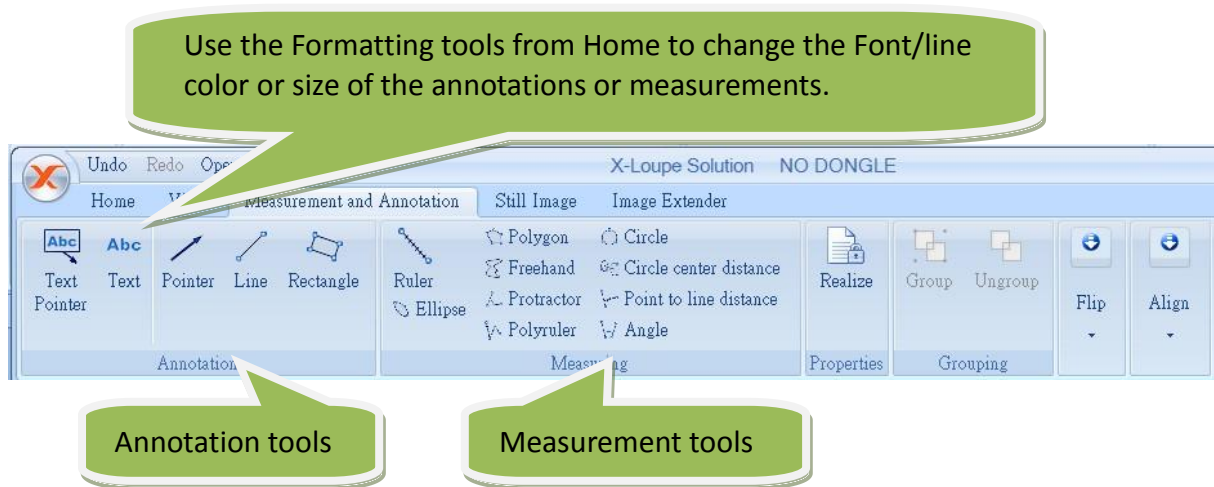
Use the Formatting tools from Home to change the Font/line color or size of the annotations or measurements.

Undo Redo Ope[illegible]

X-Loupe Solution NO DONGLE

Home W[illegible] Measurement and Annotation Still Image Image Extender

Abc Text Pointer

Abc Text

Pointer

Line

Rectangle

Annotation

Ruler

Ellipse

Polygon

Freehand

Protractor

Polyruler

Circle

Circle center distance

Point to line distance

Angle

Meas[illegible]g

Realize

Properties

Group

Ungroup

Grouping

Flip

Align

Annotation tools

Measurement tools